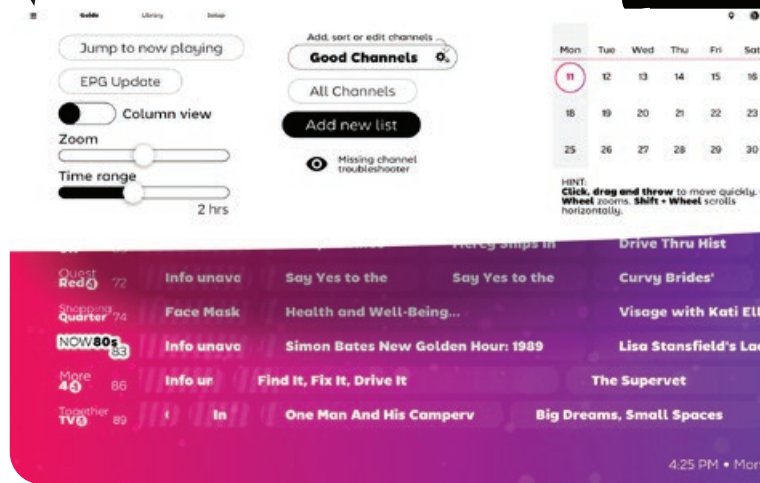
Guide Library Setup

Jump to now playing

EPG Update

Column view

Zoom

Time range

2 hrs

Add, sort or edit channels

Good Channels

All Channels

Add new list

Missing channel troubleshooter

| Mon | Tue | Wed | Thu | Fri | Sat |
|---|---|---|---|---|---|
| 11 | 12 | 13 | 14 | 15 | 16 |
| 18 | 19 | 20 | 21 | 22 | 23 |
| 25 | 26 | 27 | 28 | 29 | 30 |

HINT: Click, drag and throw to move quickly. Wheel zooms. Shift + Wheel scrolls horizontally.

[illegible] Drive Thru Hist

Quest Red 72 Info unava Say Yes to the Say Yes to the Curvy Brides'

Shopping Quarter 74 Face Mask Health and Well-Being... Visage with Kati Ell

NOW80s 83 Info unava Simon Bates New Golden Hour: 1989 Lisa Stansfield's La

More 4 86 Info ur Find It, Fix It, Drive It The Supervet

Together TV 89 In One Man And His Camperv Big Dreams, Small Spaces

4:25 PM • Mon